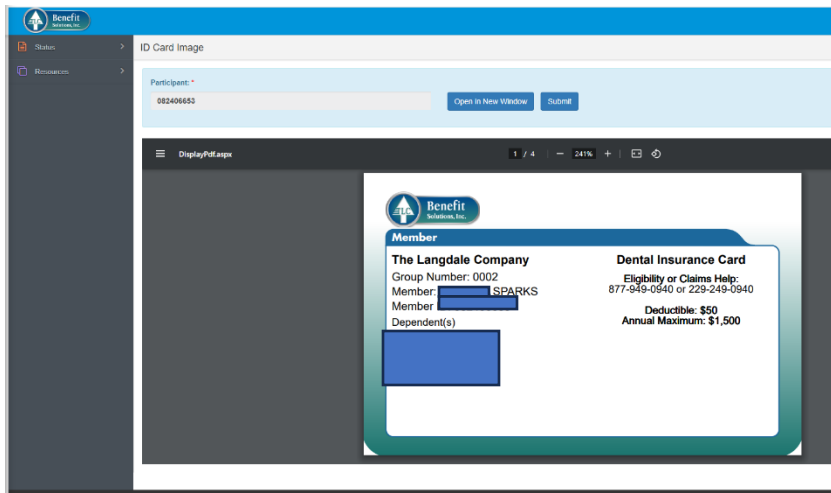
Benefit Solutions, Inc.

Status
Resources

ID Card Image

Participant: *
082406653
Open in New Window
Submit

DisplayPdf.aspx
1 / 4 — 241% +

Benefit Solutions, Inc.

Member

The Langdale Company
Group Number: 0002
Member: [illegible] SPARKS
Member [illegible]
Dependent(s)

Dental Insurance Card
Eligibility or Claims Help:
877-949-0940 or 229-249-0940

Deductible: $50
Annual Maximum: $1,500